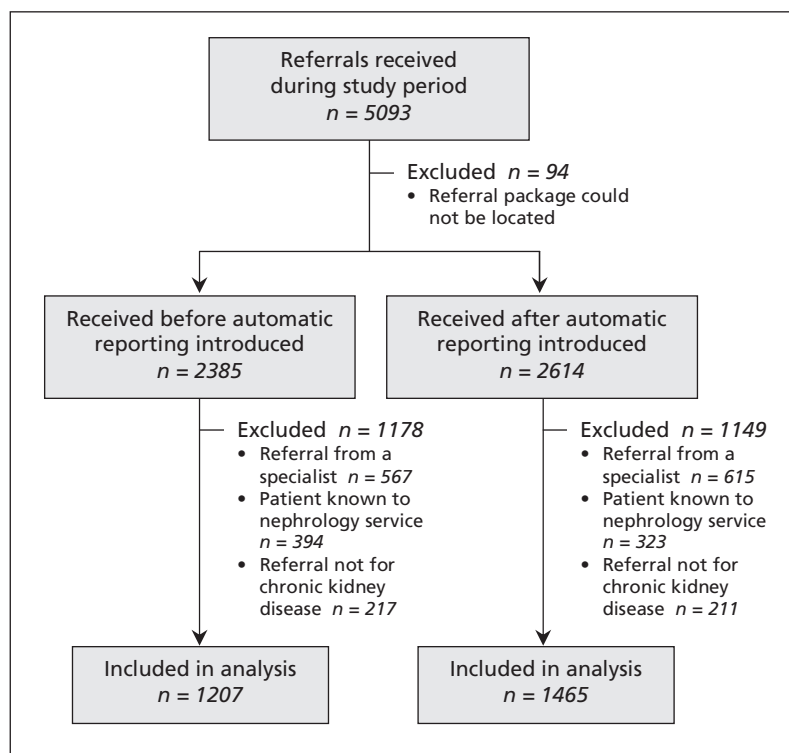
Referrals received during study period
$n = 5093$

Excluded $n = 94$
• Referral package could not be located

Received before automatic reporting introduced
$n = 2385$

Excluded $n = 1178$
• Referral from a specialist $n = 567$
• Patient known to nephrology service $n = 394$
• Referral not for chronic kidney disease $n = 217$

Included in analysis
$n = 1207$

Received after automatic reporting introduced
$n = 2614$

Excluded $n = 1149$
• Referral from a specialist $n = 615$
• Patient known to nephrology service $n = 323$
• Referral not for chronic kidney disease $n = 211$

Included in analysis
$n = 1465$